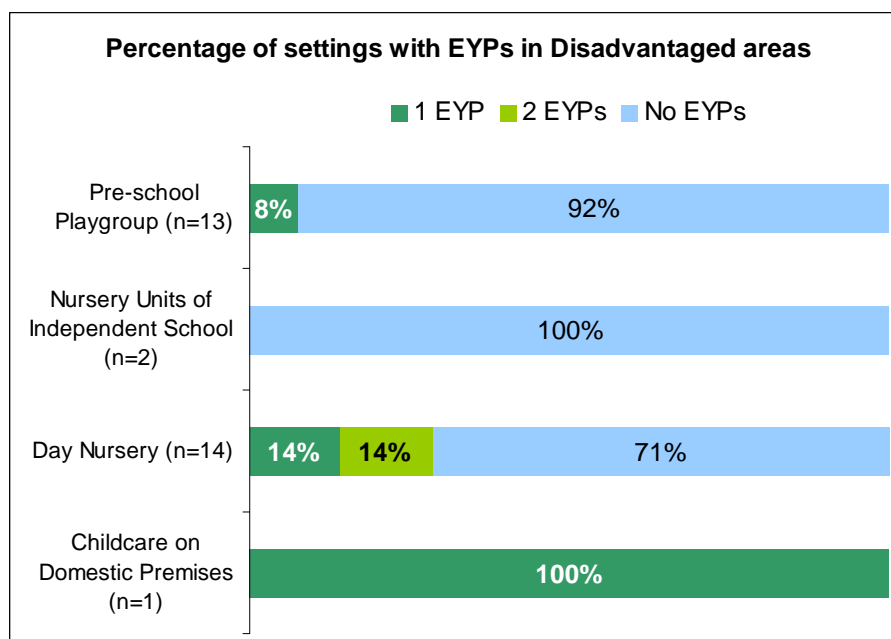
Percentage of settings with EYPs in Disadvantaged areas

1 EYP 2 EYPs No EYPs

| | 1 EYP | 2 EYPs | No EYPs |
|---|---|---|---|
| Pre-school Playgroup (n=13) | 8% | | 92% |
| Nursery Units of Independent School (n=2) | | | 100% |
| Day Nursery (n=14) | 14% | 14% | 71% |
| Childcare on Domestic Premises (n=1) | 100% | | |